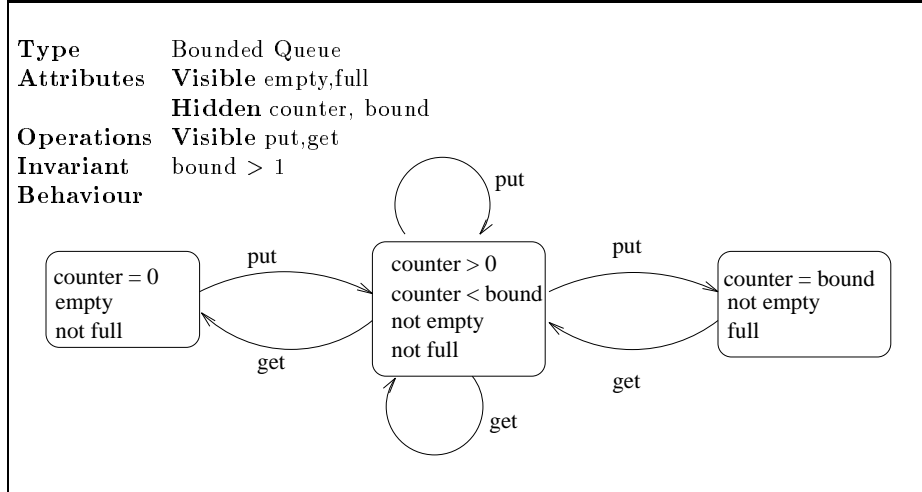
**Type** Bounded Queue
**Attributes** **Visible** empty,full
**Hidden** counter, bound
**Operations** **Visible** put,get
**Invariant** bound $> 1$
**Behaviour**

put

counter = 0
empty
not full

put

get

counter > 0
counter < bound
not empty
not full

put

get

counter = bound
not empty
full

get

get